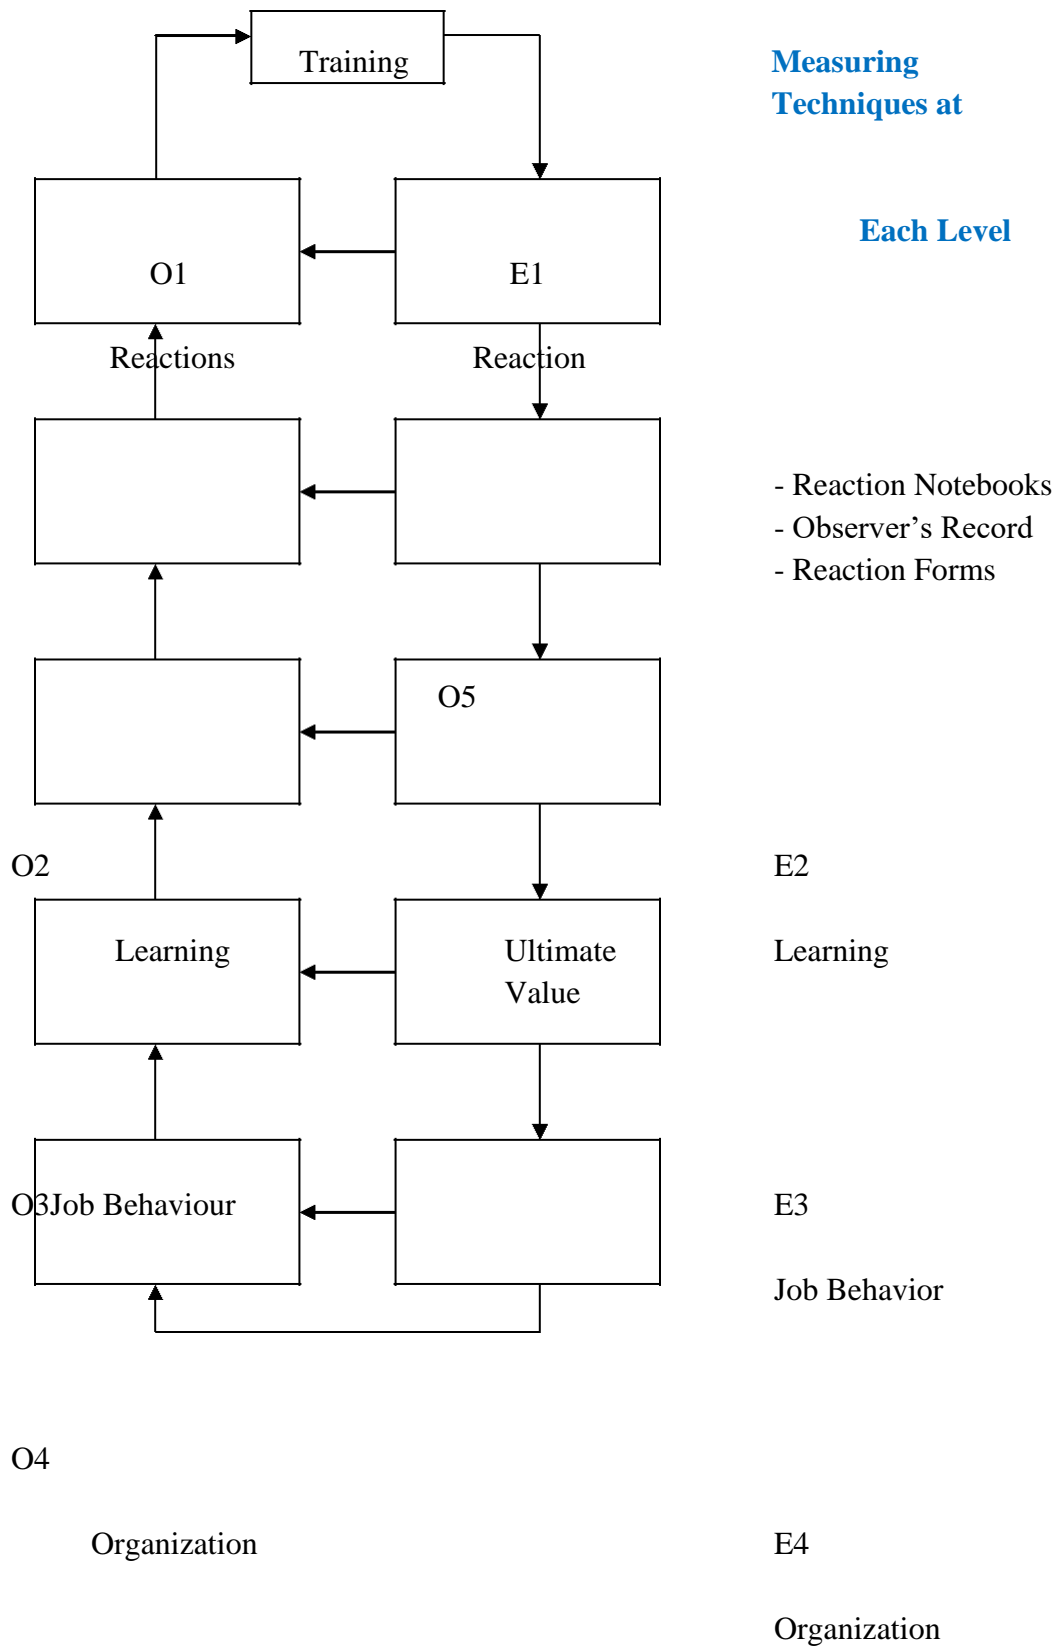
Training

Measuring Techniques at

Each Level

O1

E1

Reactions

Reaction

- Reaction Notebooks
- Observer’s Record
- Reaction Forms

O5

O2

E2

Learning

Ultimate Value

Learning

O3Job Behaviour

E3

Job Behavior

O4

Organization

E4

Organization